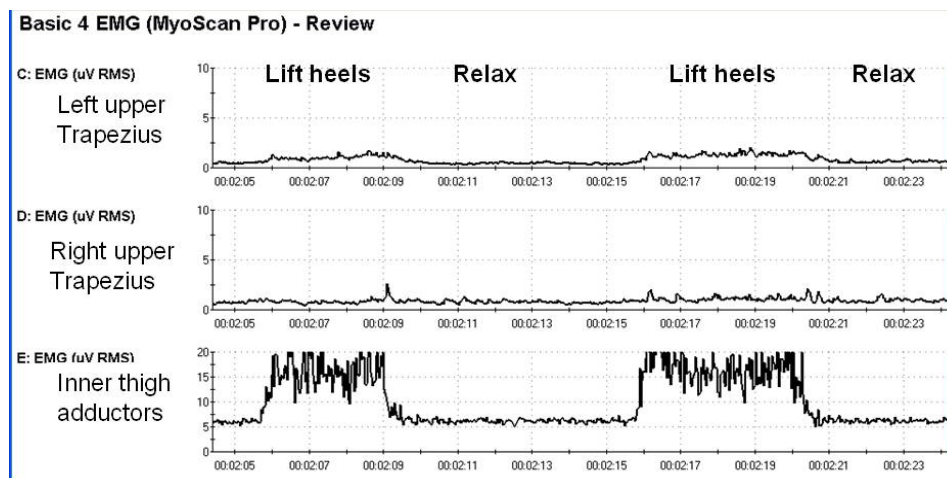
Basic 4 EMG (MyoScan Pro) - Review

C: EMG (uV RMS)

Left upper Trapezius

10
5
0

Lift heels   Relax   Lift heels   Relax

00:02:05   00:02:07   00:02:09   00:02:11   00:02:13   00:02:15   00:02:17   00:02:19   00:02:21   00:02:23

D: EMG (uV RMS)

Right upper Trapezius

10
5
0

00:02:05   00:02:07   00:02:09   00:02:11   00:02:13   00:02:15   00:02:17   00:02:19   00:02:21   00:02:23

E: EMG (uV RMS)

Inner thigh adductors

20
15
10
5
0

00:02:05   00:02:07   00:02:09   00:02:11   00:02:13   00:02:15   00:02:17   00:02:19   00:02:21   00:02:23